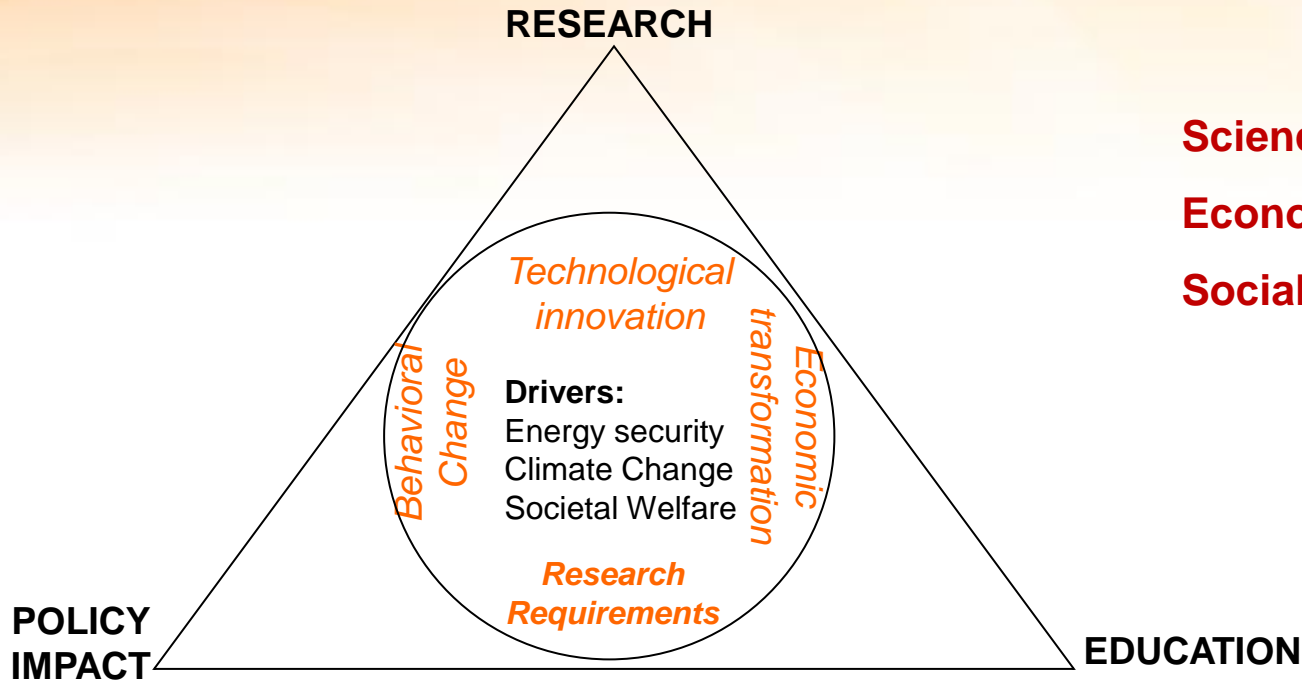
RESEARCH

Scienc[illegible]

Econo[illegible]

Social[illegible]

Technological innovation

Behavioral Change

Economic transformation

Drivers:
Energy security
Climate Change
Societal Welfare

Research Requirements

POLICY IMPACT

EDUCATION